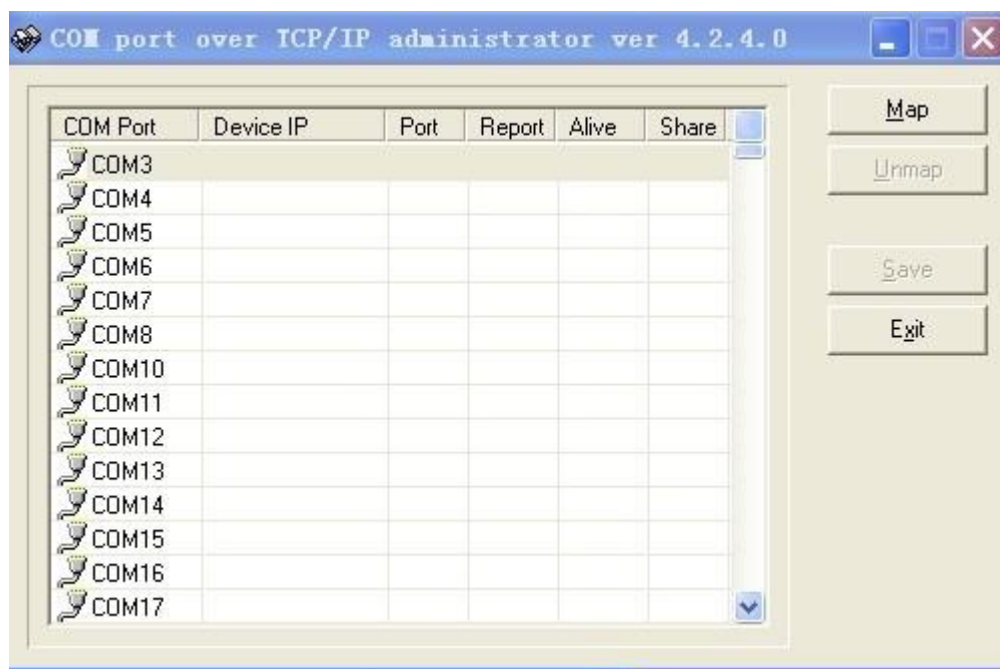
COM port over TCP/IP administrator ver 4.2.4.0

| COM Port | Device IP | Port | Report | Alive | Share |
|---|---|---|---|---|---|
| COM3 | | | | | |
| COM4 | | | | | |
| COM5 | | | | | |
| COM6 | | | | | |
| COM7 | | | | | |
| COM8 | | | | | |
| COM10 | | | | | |
| COM11 | | | | | |
| COM12 | | | | | |
| COM13 | | | | | |
| COM14 | | | | | |
| COM15 | | | | | |
| COM16 | | | | | |
| COM17 | | | | | |

Map

Unmap

Save

Exit